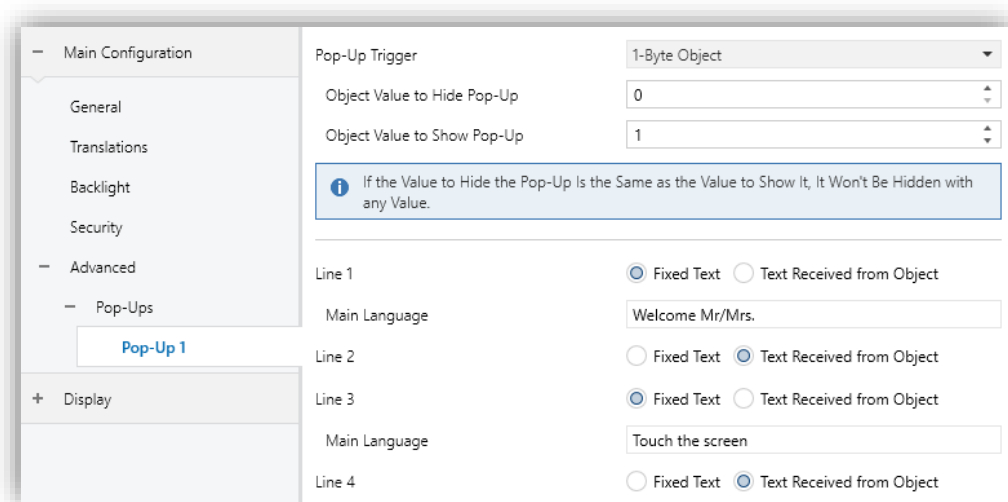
− Main Configuration

General

Translations

Backlight

Security

− Advanced

− Pop-Ups

Pop-Up 1

+ Display

Pop-Up Trigger | 1-Byte Object

Object Value to Hide Pop-Up | 0

Object Value to Show Pop-Up | 1

If the Value to Hide the Pop-Up Is the Same as the Value to Show It, It Won't Be Hidden with any Value.

Line 1 | Fixed Text | Text Received from Object

Main Language | Welcome Mr/Mrs.

Line 2 | Fixed Text | Text Received from Object

Line 3 | Fixed Text | Text Received from Object

Main Language | Touch the screen

Line 4 | Fixed Text | Text Received from Object